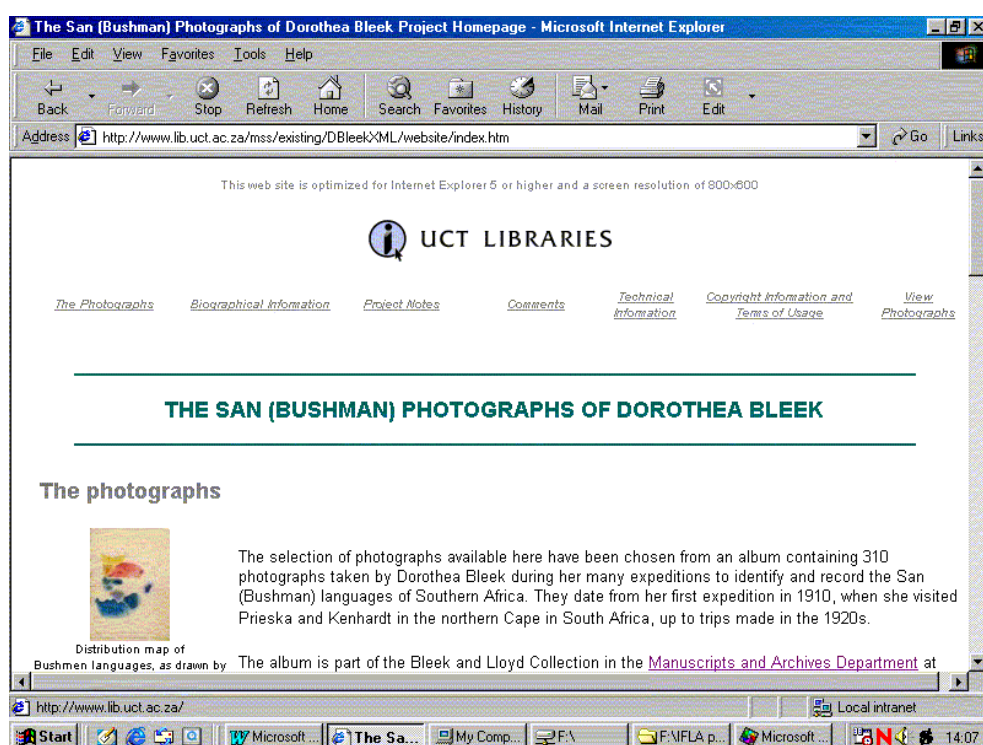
The San (Bushman) Photographs of Dorothea Bleek Project Homepage - Microsoft Internet Explorer

File Edit View Favorites Tools Help

Back Forward Stop Refresh Home Search Favorites History Mail Print Edit

Address http://www.lib.uct.ac.za/mss/existing/DBleekXML/website/index.htm Go Links

This web site is optimized for Internet Explorer 5 or higher and a screen resolution of 800x600

UCT LIBRARIES

The Photographs Biographical Information Project Notes Comments Technical Information Copyright Information and Terms of Usage View Photographs

THE SAN (BUSHMAN) PHOTOGRAPHS OF DOROTHEA BLEEK

The photographs

Distribution map of Bushmen languages, as drawn by

The selection of photographs available here have been chosen from an album containing 310 photographs taken by Dorothea Bleek during her many expeditions to identify and record the San (Bushman) languages of Southern Africa. They date from her first expedition in 1910, when she visited Prieska and Kenhardt in the northern Cape in South Africa, up to trips made in the 1920s.

The album is part of the Bleek and Lloyd Collection in the Manuscripts and Archives Department at

http://www.lib.uct.ac.za/

Local intranet

Start Microsoft ... The Sa... My Comp... F:\ F:\IFLA p... Microsoft ... 14:07